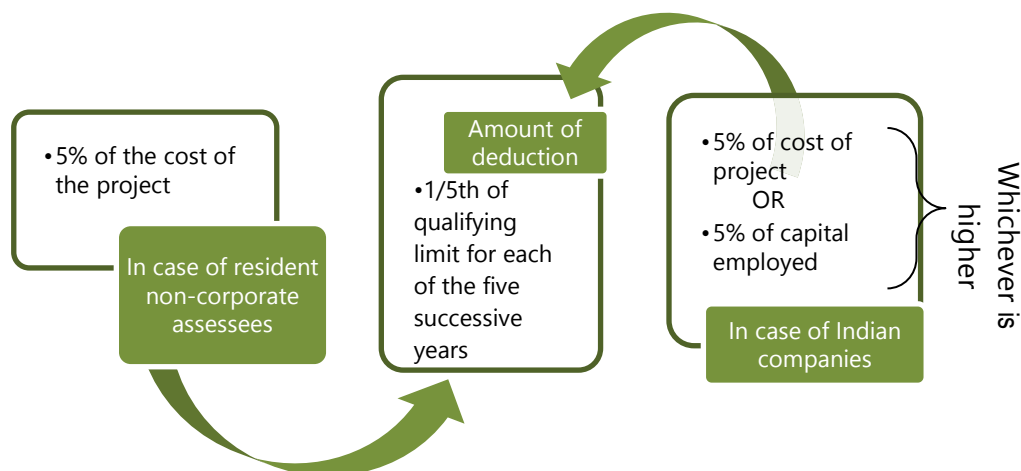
•5% of the cost of the project

In case of resident non-corporate assessees

Amount of deduction

•1/5th of qualifying limit for each of the five successive years

•5% of cost of project
OR
•5% of capital employed

Whichever is higher

In case of Indian companies